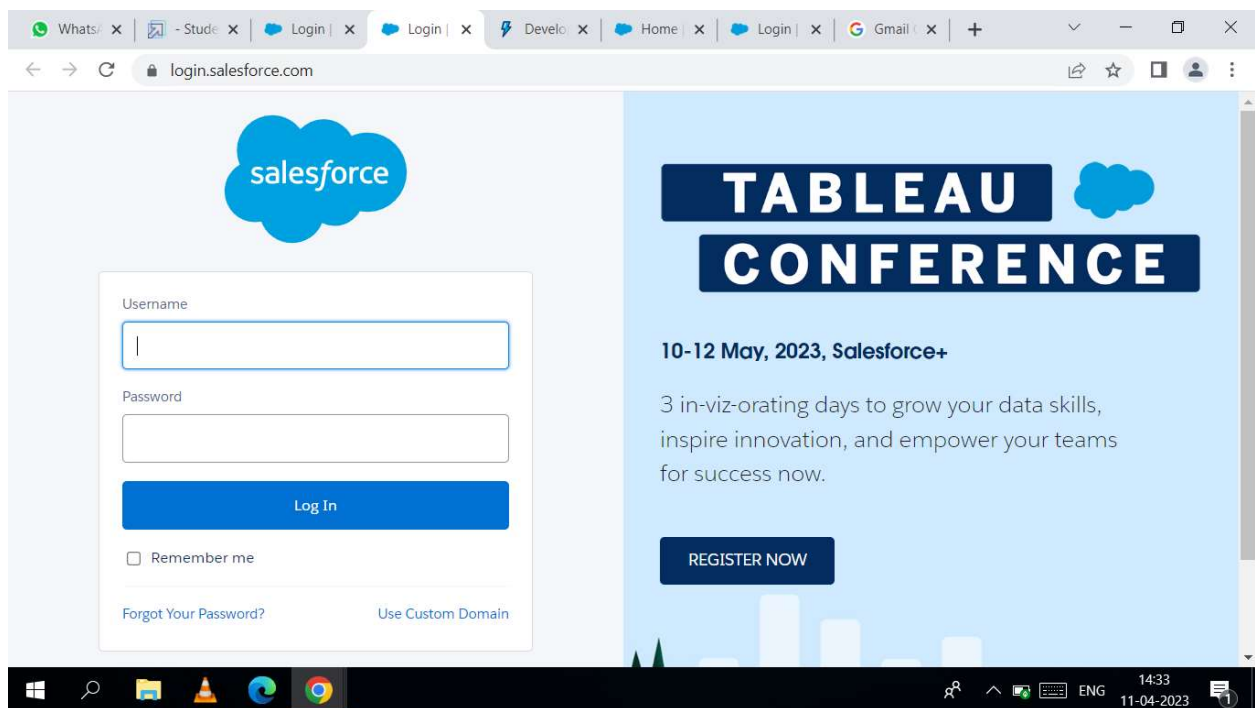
Whats/ ×  - Stude ×  Login | ×  Login | ×  Develo ×  Home | ×  Login | ×  Gmail ×  +

login.salesforce.com

salesforce

Username

Password

Log In

Remember me

Forgot Your Password?

Use Custom Domain

TABLEAU
CONFERENCE

10-12 May, 2023, Salesforce+

3 in-viz-orating days to grow your data skills, inspire innovation, and empower your teams for success now.

REGISTER NOW

ENG
14:33
11-04-2023
1